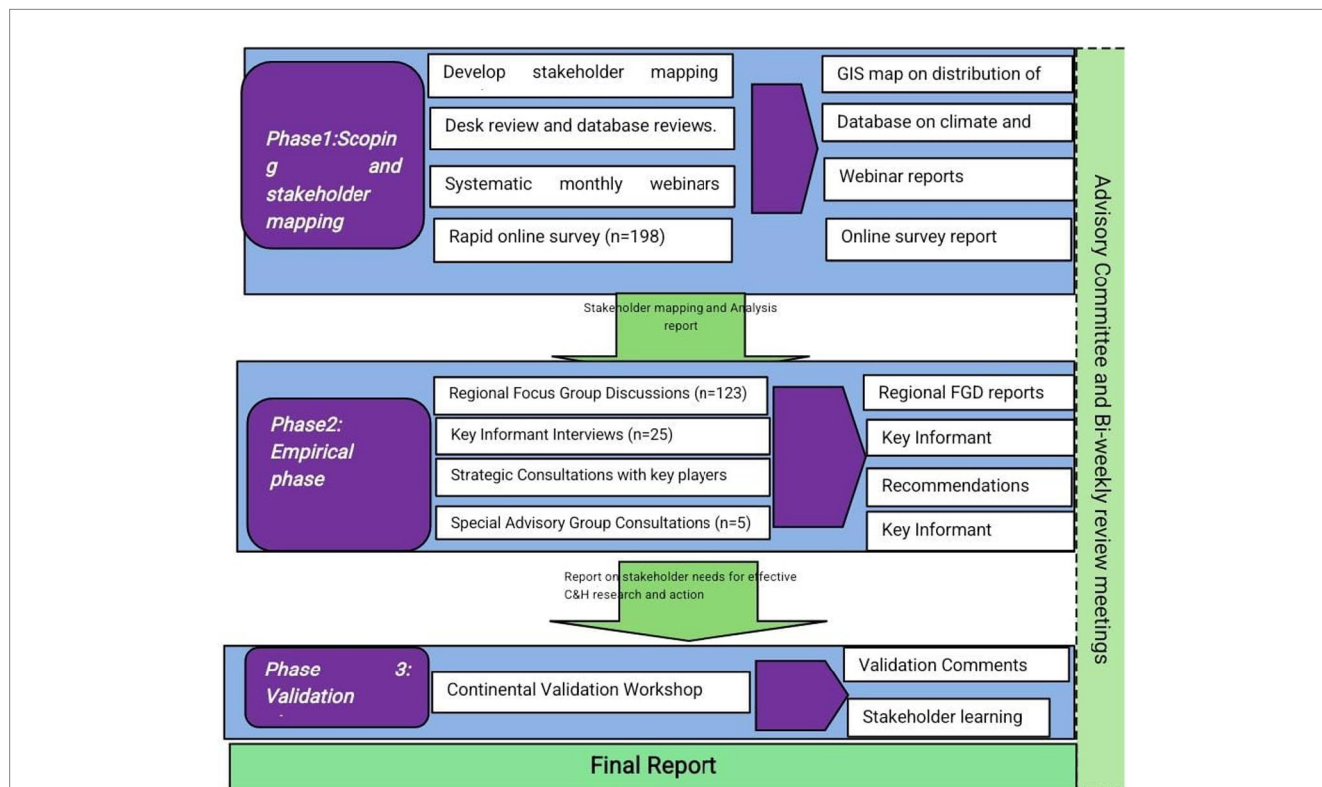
Phase1:Scoping and stakeholder mapping

Develop stakeholder mapping

Desk review and database reviews.

Systematic monthly webinars

Rapid online survey (n=198)

GIS map on distribution of

Database on climate and

Webinar reports

Online survey report

Stakeholder mapping and Analysis report

Phase2: Empirical phase

Regional Focus Group Discussions (n=123)

Key Informant Interviews (n=25)

Strategic Consultations with key players

Special Advisory Group Consultations (n=5)

Regional FGD reports

Key Informant

Recommendations

Key Informant

Report on stakeholder needs for effective C&H research and action

Phase 3: Validation

Continental Validation Workshop

Validation Comments

Stakeholder learning

Final Report

Advisory Committee and Bi-weekly review meetings